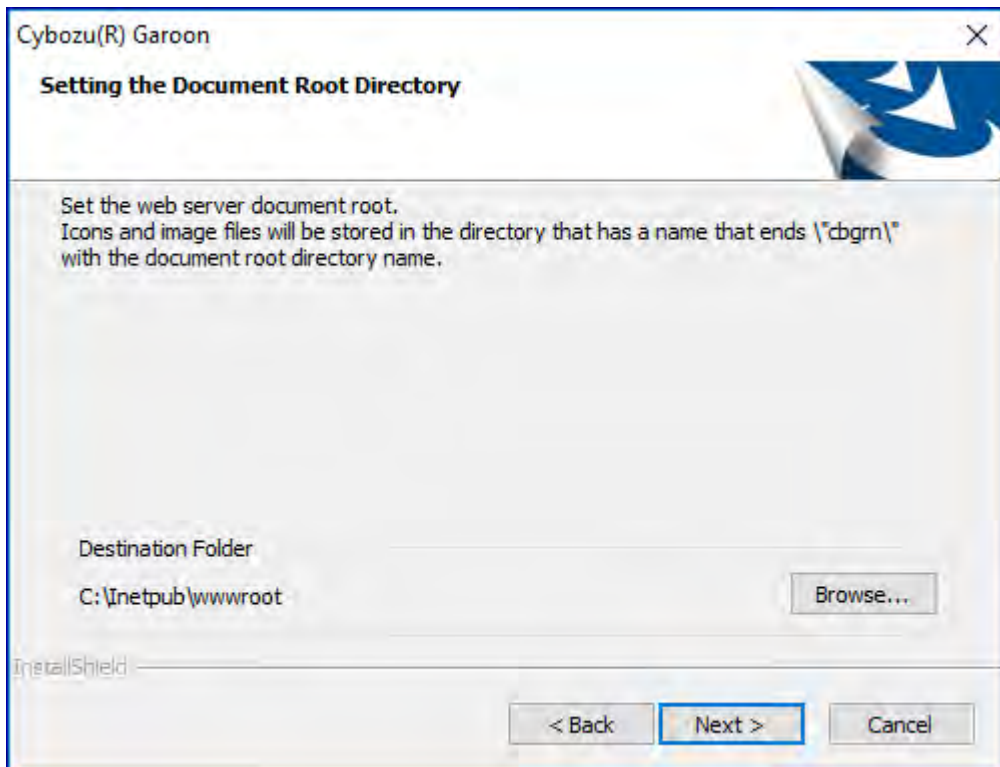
Cybozu(R) Garoon

Setting the Document Root Directory

Set the web server document root.
Icons and image files will be stored in the directory that has a name that ends \"cbgrn\" with the document root directory name.

Destination Folder

C:\Inetpub\wwwroot

Browse...

InstallShield

< Back

Next >

Cancel